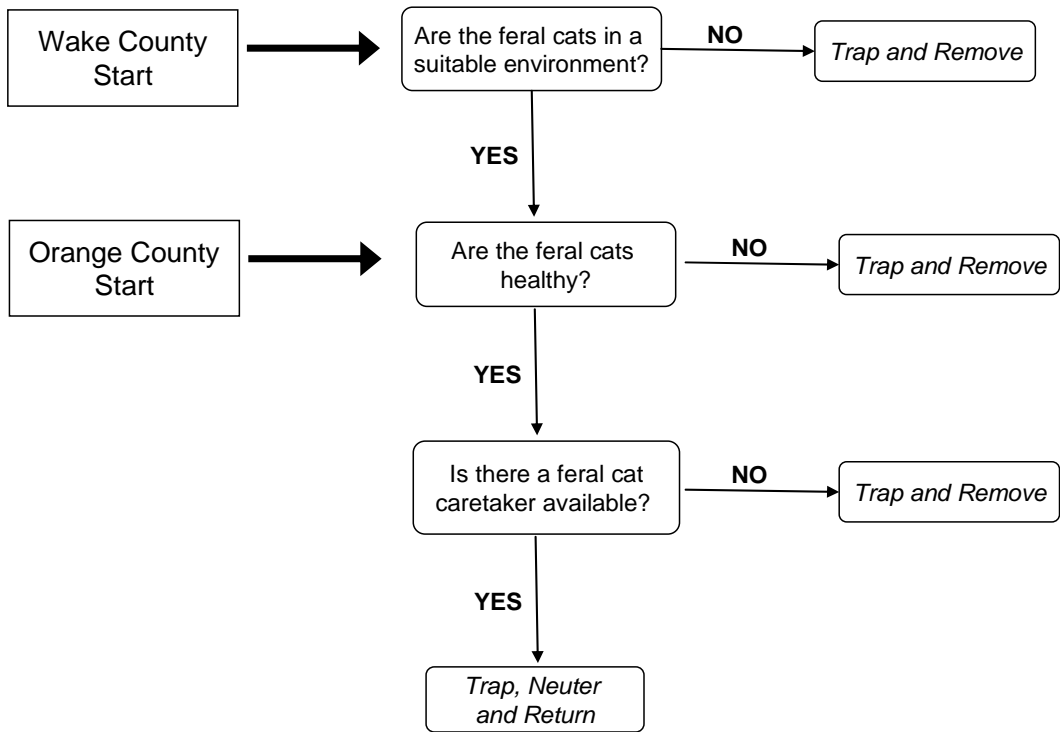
Wake County Start

Are the feral cats in a suitable environment?

NO

Trap and Remove

YES

Orange County Start

Are the feral cats healthy?

NO

Trap and Remove

YES

Is there a feral cat caretaker available?

NO

Trap and Remove

YES

Trap, Neuter and Return